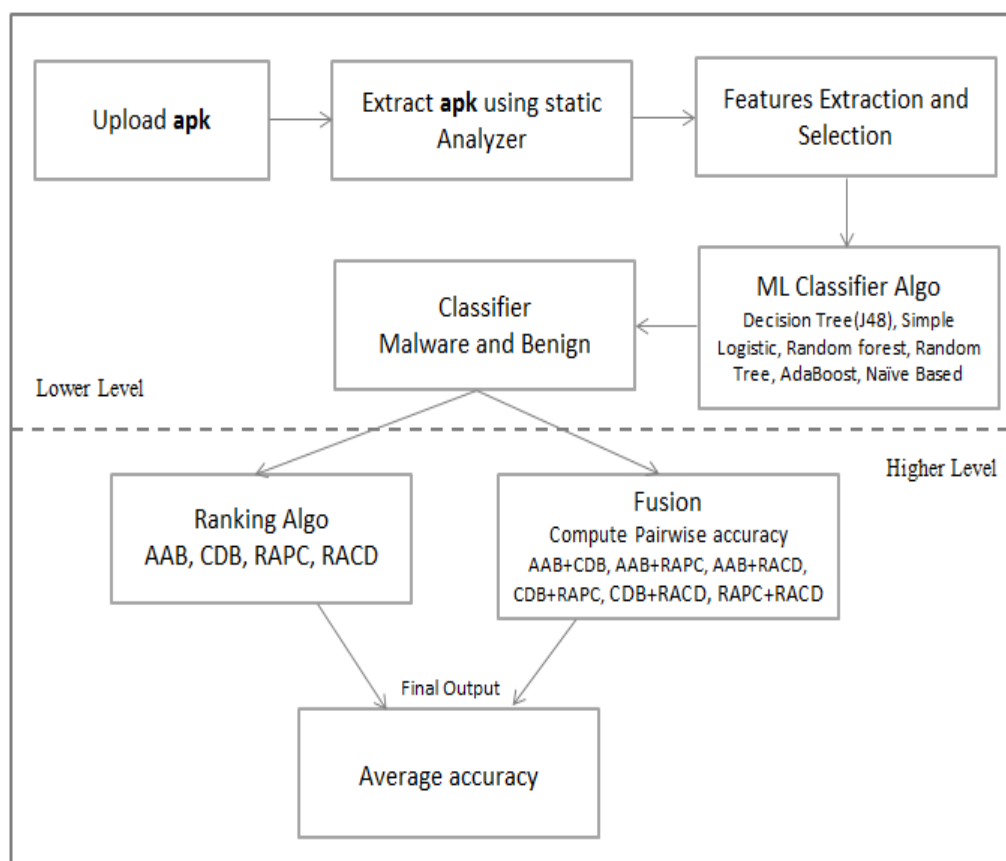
Upload apk

Extract apk using static Analyzer

Features Extraction and Selection

ML Classifier Algo
Decision Tree(J48), Simple Logistic, Random forest, Random Tree, AdaBoost, Naïve Based

Classifier
Malware and Benign

Lower Level

Higher Level

Ranking Algo
AAB, CDB, RAPC, RACD

Fusion
Compute Pairwise accuracy
AAB+CDB, AAB+RAPC, AAB+RACD, CDB+RAPC, CDB+RACD, RAPC+RACD

Final Output

Average accuracy